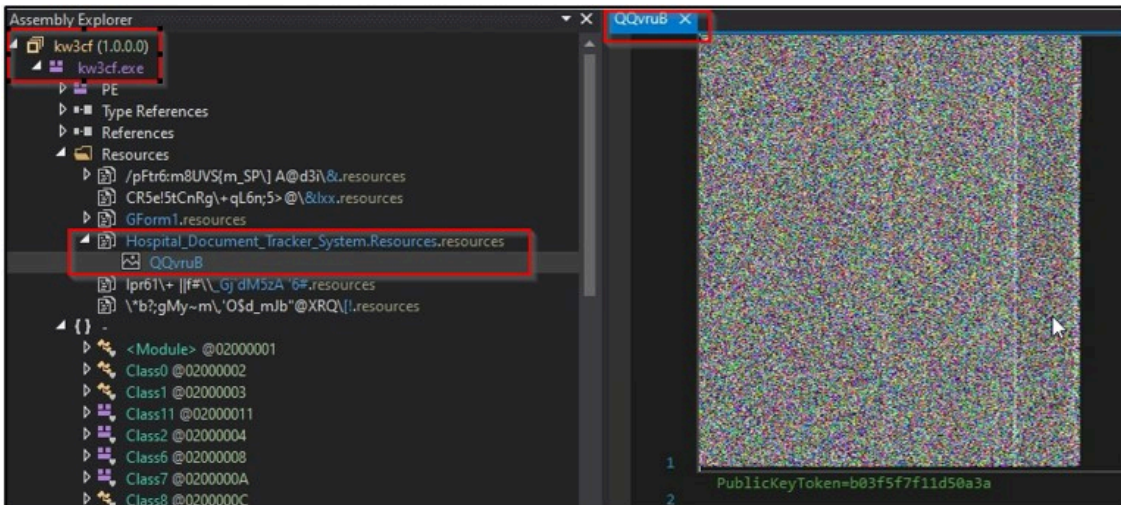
Assembly Explorer
kw3cf (1.0.0.0)
kw3cf.exe
PE
Type References
References
Resources
/pFtr6:m8UVS{m_SP\] A@d3i\&.resources
CR5e!5tCnRg\+qL6n;5>@\&lxx.resources
GForm1.resources
Hospital_Document_Tracker_System.Resources.resources
QQvruB
lpr61\+ ||f#\\_Gj`dM5zA '6#.resources
\"b?;gMy~m\,'O$d_mJb"@XRQ\[!.resources
{} -
<Module> @02000001
Class0 @02000002
Class1 @02000003
Class11 @02000011
Class2 @02000004
Class6 @02000008
Class7 @0200000A
Class8 @0200000C

QQvruB ×
1
PublicKeyToken=b03f5f7f11d50a3a
2